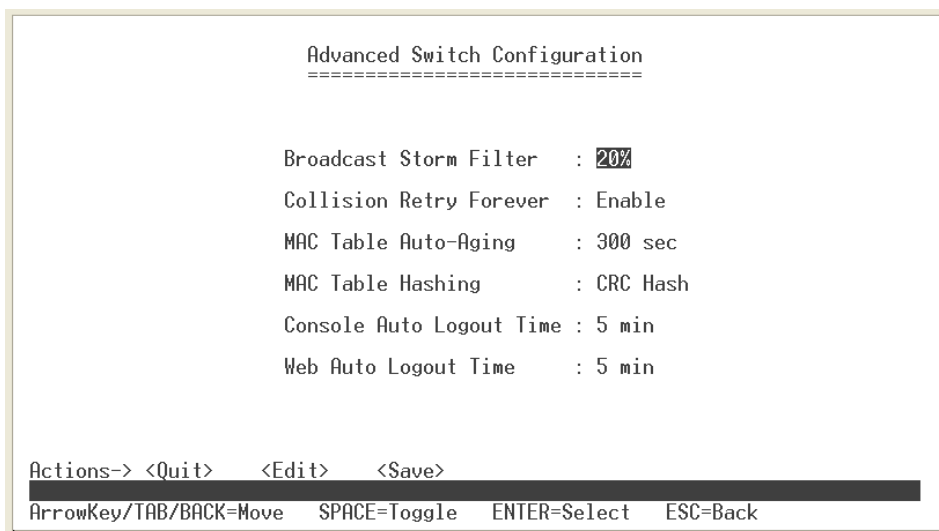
Advanced Switch Configuration
=============================

Broadcast Storm Filter : 20%

Collision Retry Forever : Enable

MAC Table Auto-Aging : 300 sec

MAC Table Hashing : CRC Hash

Console Auto Logout Time : 5 min

Web Auto Logout Time : 5 min

Actions-> <Quit> <Edit> <Save>

ArrowKey/TAB/BACK=Move SPACE=Toggle ENTER=Select ESC=Back